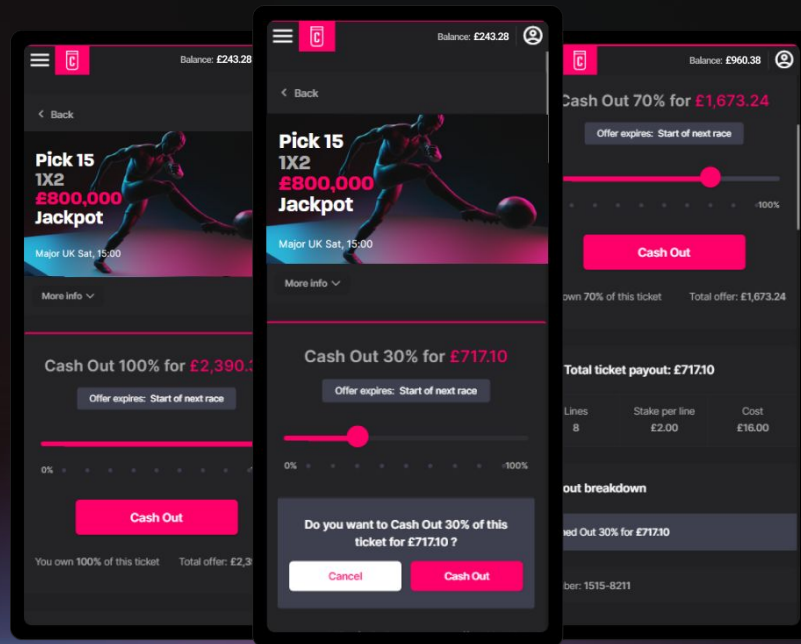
C

Balance: £243.28

Back

Pick 15
1X2
£800,000
Jackpot

Major UK Sat, 15:00

More info

Cash Out 100% for £2,390.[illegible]

Offer expires: Start of next race

0%

Cash Out

You own 100% of this ticket

Total offer: £2,3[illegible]

C

Balance: £243.28

Back

Pick 15
1X2
£800,000
Jackpot

Major UK Sat, 15:00

More info

Cash Out 30% for £717.10

Offer expires: Start of next race

0%

100%

Do you want to Cash Out 30% of this ticket for £717.10 ?

Cancel

Cash Out

C

Balance: £960.38

Cash Out 70% for £1,673.24

Offer expires: Start of next race

100%

Cash Out

own 70% of this ticket

Total offer: £1,673.24

Total ticket payout: £717.10

| Lines | Stake per line | Cost |
|---|---|---|
| 8 | £2.00 | £16.00 |

out breakdown

ed Out 30% for £717.10

ber: 1515-8211